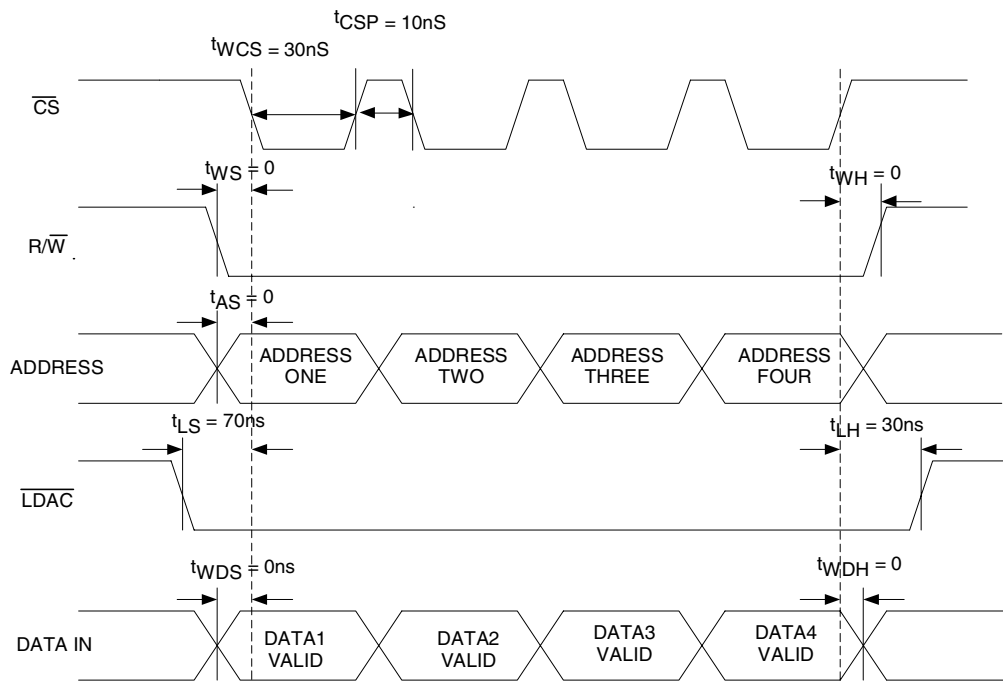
$t_{CSP}$ = 10nS

$t_{WCS}$ = 30nS

$\overline{CS}$

$t_{WS}$ = 0

$t_{WH}$ = 0

R/$\overline{W}$

$t_{AS}$ = 0

ADDRESS

ADDRESS ONE

ADDRESS TWO

ADDRESS THREE

ADDRESS FOUR

$t_{LS}$ = 70ns

$t_{LH}$ = 30ns

$\overline{LDAC}$

$t_{WDS}$ = 0ns

$t_{WDH}$ = 0

DATA IN

DATA1 VALID

DATA2 VALID

DATA3 VALID

DATA4 VALID